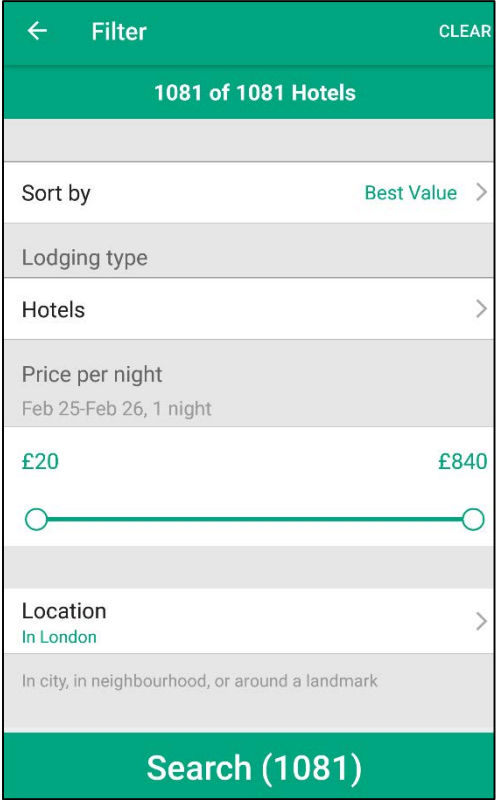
← Filter CLEAR

1081 of 1081 Hotels

Sort by Best Value >

Lodging type

Hotels >

Price per night

Feb 25-Feb 26, 1 night

£20 £840

Location
In London >

In city, in neighbourhood, or around a landmark

Search (1081)